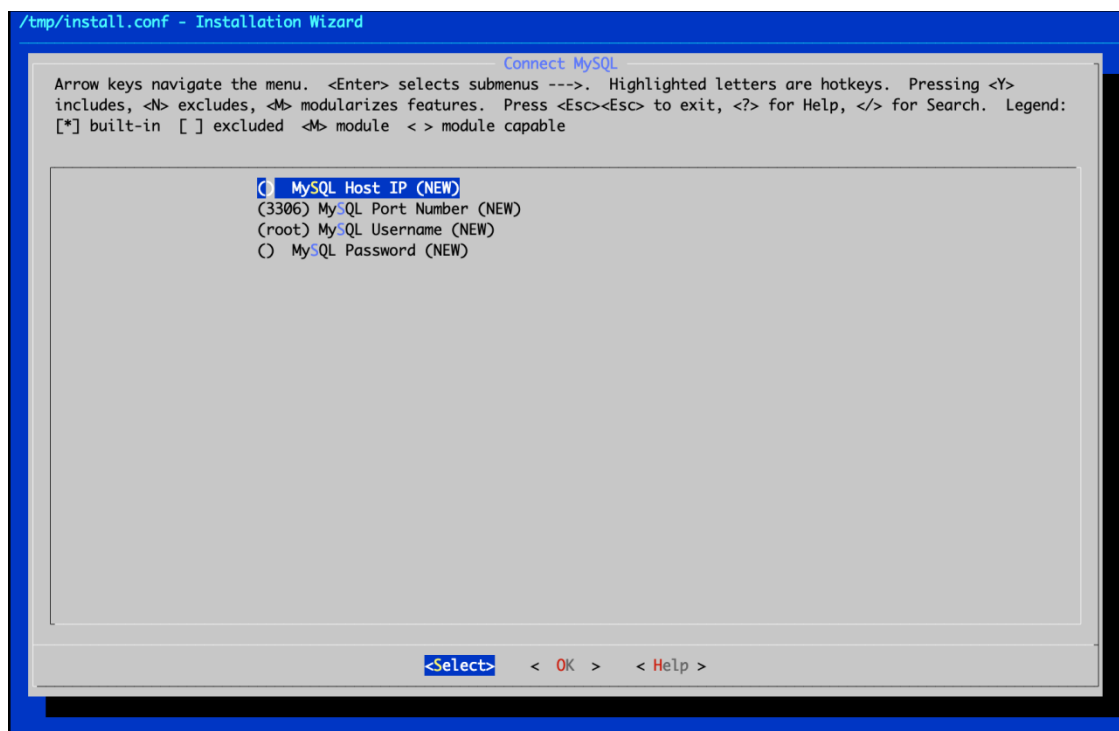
/tmp/install.conf - Installation Wizard

Connect MySQL

Arrow keys navigate the menu. <Enter> selects submenus --->. Highlighted letters are hotkeys. Pressing <Y> includes, <N> excludes, <M> modularizes features. Press <Esc><Esc> to exit, <?> for Help, </> for Search. Legend: [*] built-in [ ] excluded <M> module < > module capable

() MySQL Host IP (NEW)
(3306) MySQL Port Number (NEW)
(root) MySQL Username (NEW)
() MySQL Password (NEW)

<Select> < OK > < Help >